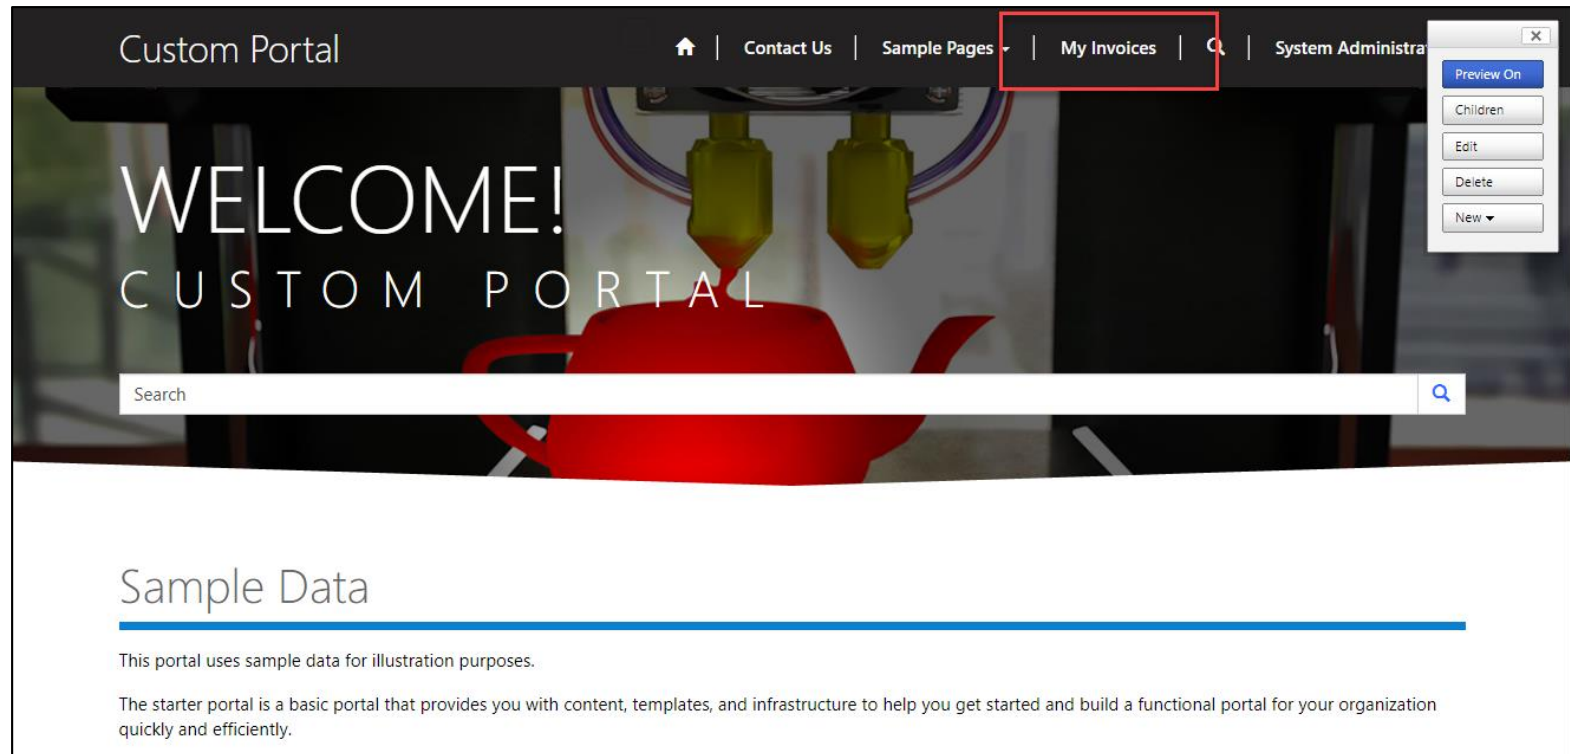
Custom Portal

Contact Us | Sample Pages | My Invoices | System Administra

Preview On
Children
Edit
Delete
New

WELCOME!
CUSTOM PORTAL

Search

Sample Data

This portal uses sample data for illustration purposes.

The starter portal is a basic portal that provides you with content, templates, and infrastructure to help you get started and build a functional portal for your organization quickly and efficiently.